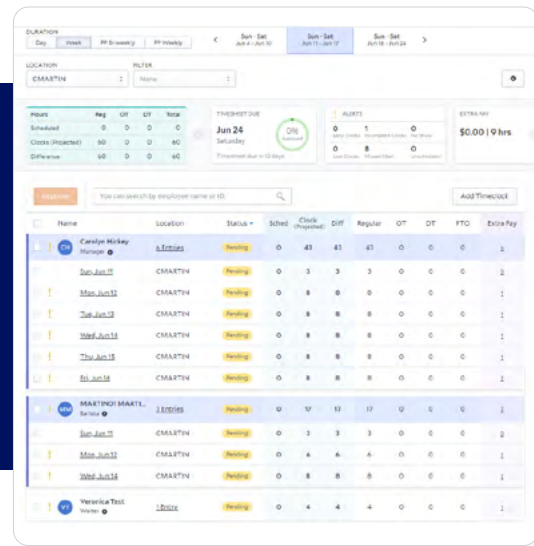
DURATION

Day | Week | PP Biweekly | PP Weekly

Sun - Sat Jun 4 - Jun 10 | Sun - Sat Jun 11 - Jun 17 | Sun - Sat Jun 18 - Jun 24

LOCATION
CMARTIN

FILTER
None

| Hours | Reg | OT | DT | Total |
|---|---|---|---|---|
| Scheduled | 0 | 0 | 0 | 0 |
| Clocks (Projected) | 60 | 0 | 0 | 60 |
| Difference | 60 | 0 | 0 | 60 |

TIMESHEET DUE
Jun 24
Saturday
Timesheet due in 10 days
0%
Approved

ALERTS
0 Early Clocks
1 Incomplete Clocks
0 No Show
0 Late Clocks
8 Missed Shift
0 Unscheduled

EXTRA PAY
$0.00 | 9 hrs

Approve

You can search by employee name or ID

Add Timeclock

| | Name | Location | Status | Sched | Clock (Projected) | Diff | Regular | OT | DT | PTO | Extra Pay |
|---|---|---|---|---|---|---|---|---|---|---|---|
| CH | Carolyn Hickey Manager | 6 Entries | Pending | 0 | 43 | 43 | 43 | 0 | 0 | 0 | 3 |
| ! | Sun, Jun 11 | CMARTIN | Pending | 0 | 3 | 3 | 3 | 0 | 0 | 0 | 0 |
| ! | Mon, Jun 12 | CMARTIN | Pending | 0 | 8 | 8 | 8 | 0 | 0 | 0 | 1 |
| ! | Tue, Jun 13 | CMARTIN | Pending | 0 | 8 | 8 | 8 | 0 | 0 | 0 | 1 |
| ! | Wed, Jun 14 | CMARTIN | Pending | 0 | 8 | 8 | 8 | 0 | 0 | 0 | 0 |
| ! | Thu, Jun 15 | CMARTIN | Pending | 0 | 8 | 8 | 8 | 0 | 0 | 0 | 0 |
| ! | Fri, Jun 16 | CMARTIN | Pending | 0 | 8 | 8 | 8 | 0 | 0 | 0 | 1 |
| MM | MARTINO! MARTI... Barista | 3 Entries | Pending | 0 | 17 | 17 | 17 | 0 | 0 | 0 | 5 |
| ! | Sun, Jun 11 | CMARTIN | Pending | 0 | 3 | 3 | 3 | 0 | 0 | 0 | 3 |
| ! | Mon, Jun 12 | CMARTIN | Pending | 0 | 6 | 6 | 6 | 0 | 0 | 0 | 1 |
| ! | Wed, Jun 14 | CMARTIN | Pending | 0 | 8 | 8 | 8 | 0 | 0 | 0 | 1 |
| VT | Veronica Test Waiter | 1 Entry | Pending | 0 | 4 | 4 | 4 | 0 | 0 | 0 | 1 |